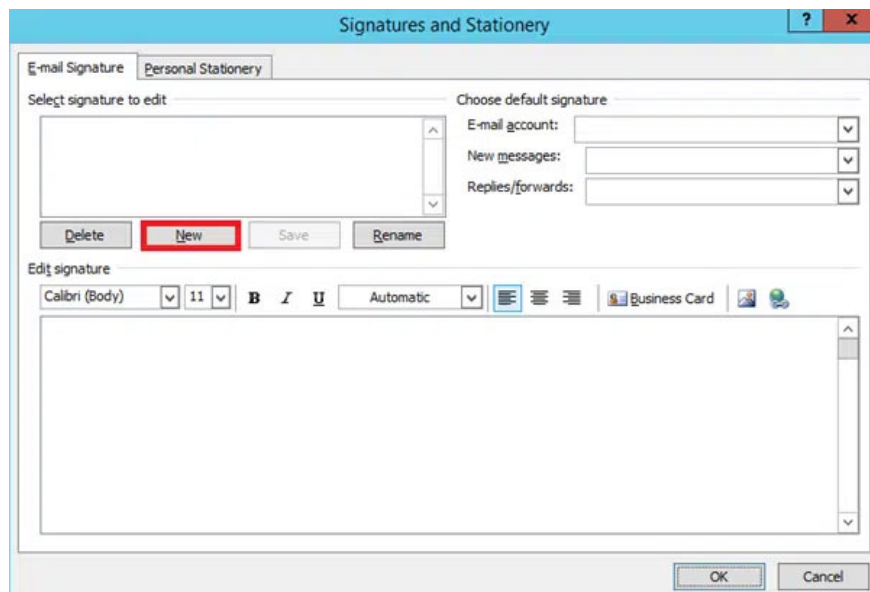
Signatures and Stationery

?

x

E-mail Signature

Personal Stationery

Select signature to edit

Choose default signature

E-mail account:

New messages:

Replies/forwards:

Delete

New

Save

Rename

Edit signature

Calibri (Body)

11

B

I

U

Automatic

Business Card

OK

Cancel